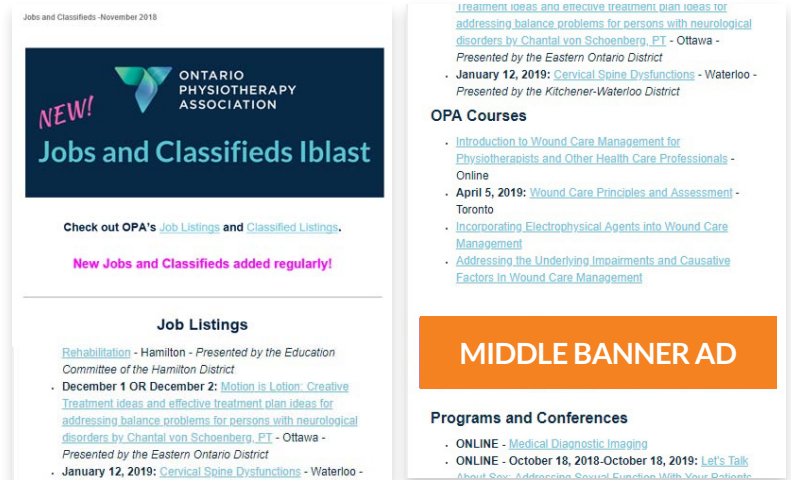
Jobs and Classifieds -November 2018

ONTARIO PHYSIOTHERAPY ASSOCIATION

NEW!

Jobs and Classifieds Iblast

Check out OPA's Job Listings and Classified Listings.

New Jobs and Classifieds added regularly!

Job Listings

Rehabilitation - Hamilton - *Presented by the Education Committee of the Hamilton District*

- **December 1 OR December 2:** Motion is Lotion: Creative Treatment ideas and effective treatment plan ideas for addressing balance problems for persons with neurological disorders by Chantal von Schoenberg, PT - Ottawa - *Presented by the Eastern Ontario District*
- **January 12, 2019:** Cervical Spine Dysfunctions - Waterloo -

Treatment ideas and effective treatment plan ideas for addressing balance problems for persons with neurological disorders by Chantal von Schoenberg, PT - Ottawa - *Presented by the Eastern Ontario District*

- **January 12, 2019:** Cervical Spine Dysfunctions - Waterloo - *Presented by the Kitchener-Waterloo District*

OPA Courses

- Introduction to Wound Care Management for Physiotherapists and Other Health Care Professionals - Online
- **April 5, 2019:** Wound Care Principles and Assessment - Toronto
- Incorporating Electrophysical Agents into Wound Care Management
- Addressing the Underlying Impairments and Causative Factors In Wound Care Management

MIDDLE BANNER AD

Programs and Conferences

- **ONLINE -** Medical Diagnostic Imaging
- **ONLINE - October 18, 2018-October 18, 2019:** Let's Talk About Sex: Addressing Sexual Function With Your Patients